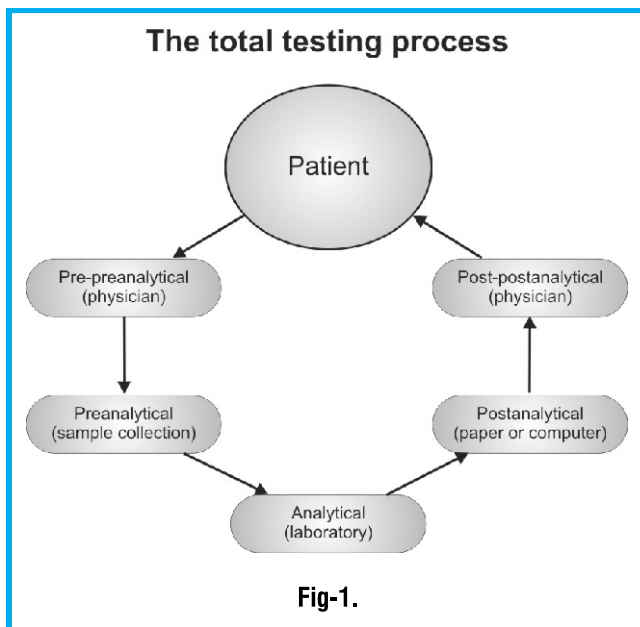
The total testing process

Patient

Pre-preanalytical (physician)

Preanalytical (sample collection)

Analytical (laboratory)

Postanalytical (paper or computer)

Post-postanalytical (physician)

Fig-1.